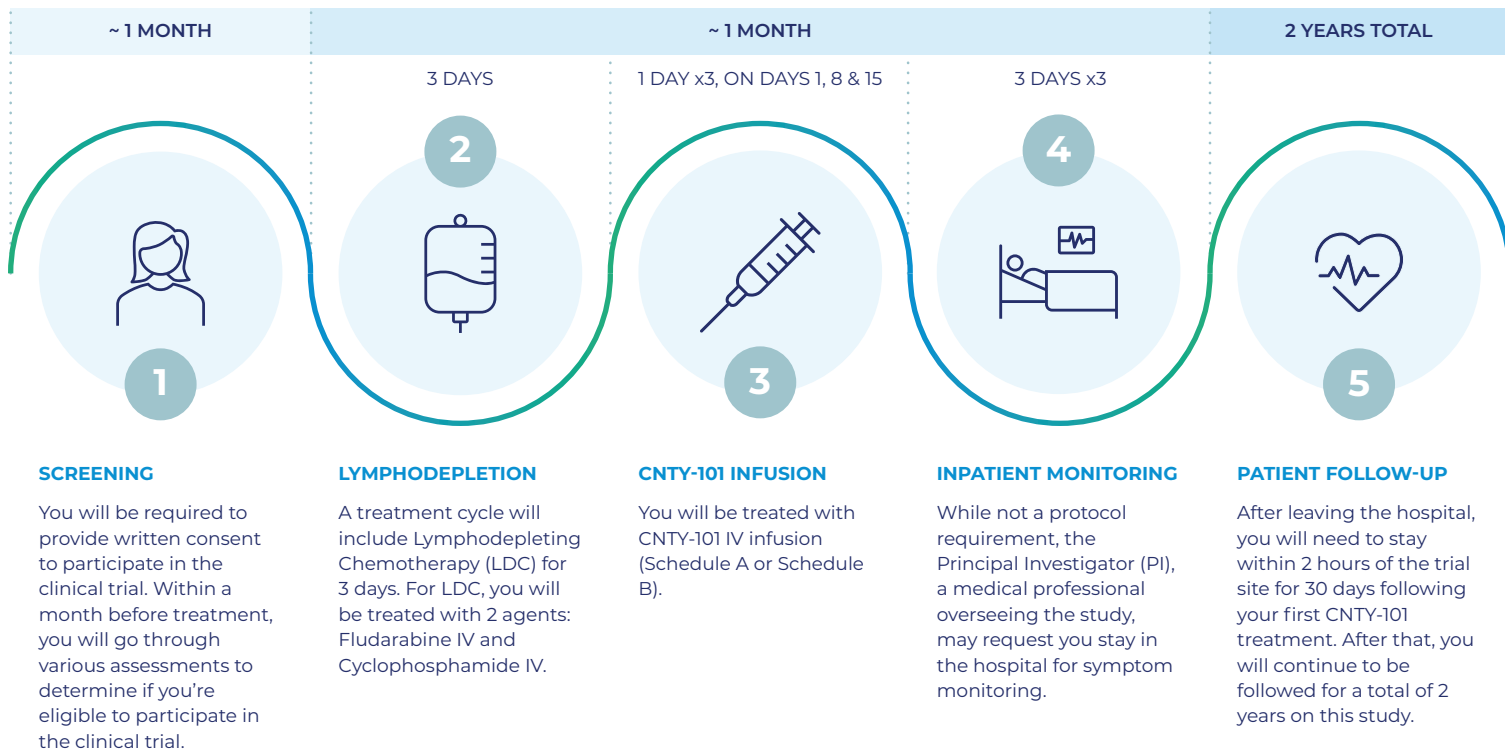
~ 1 MONTH

~ 1 MONTH

2 YEARS TOTAL

3 DAYS

1 DAY x3, ON DAYS 1, 8 & 15

3 DAYS x3

2

4

1

3

5

SCREENING

You will be required to provide written consent to participate in the clinical trial. Within a month before treatment, you will go through various assessments to determine if you're eligible to participate in the clinical trial.

LYMPHODEPLETION

A treatment cycle will include Lymphodepleting Chemotherapy (LDC) for 3 days. For LDC, you will be treated with 2 agents: Fludarabine IV and Cyclophosphamide IV.

CNTY-101 INFUSION

You will be treated with CNTY-101 IV infusion (Schedule A or Schedule B).

INPATIENT MONITORING

While not a protocol requirement, the Principal Investigator (PI), a medical professional overseeing the study, may request you stay in the hospital for symptom monitoring.

PATIENT FOLLOW-UP

After leaving the hospital, you will need to stay within 2 hours of the trial site for 30 days following your first CNTY-101 treatment. After that, you will continue to be followed for a total of 2 years on this study.